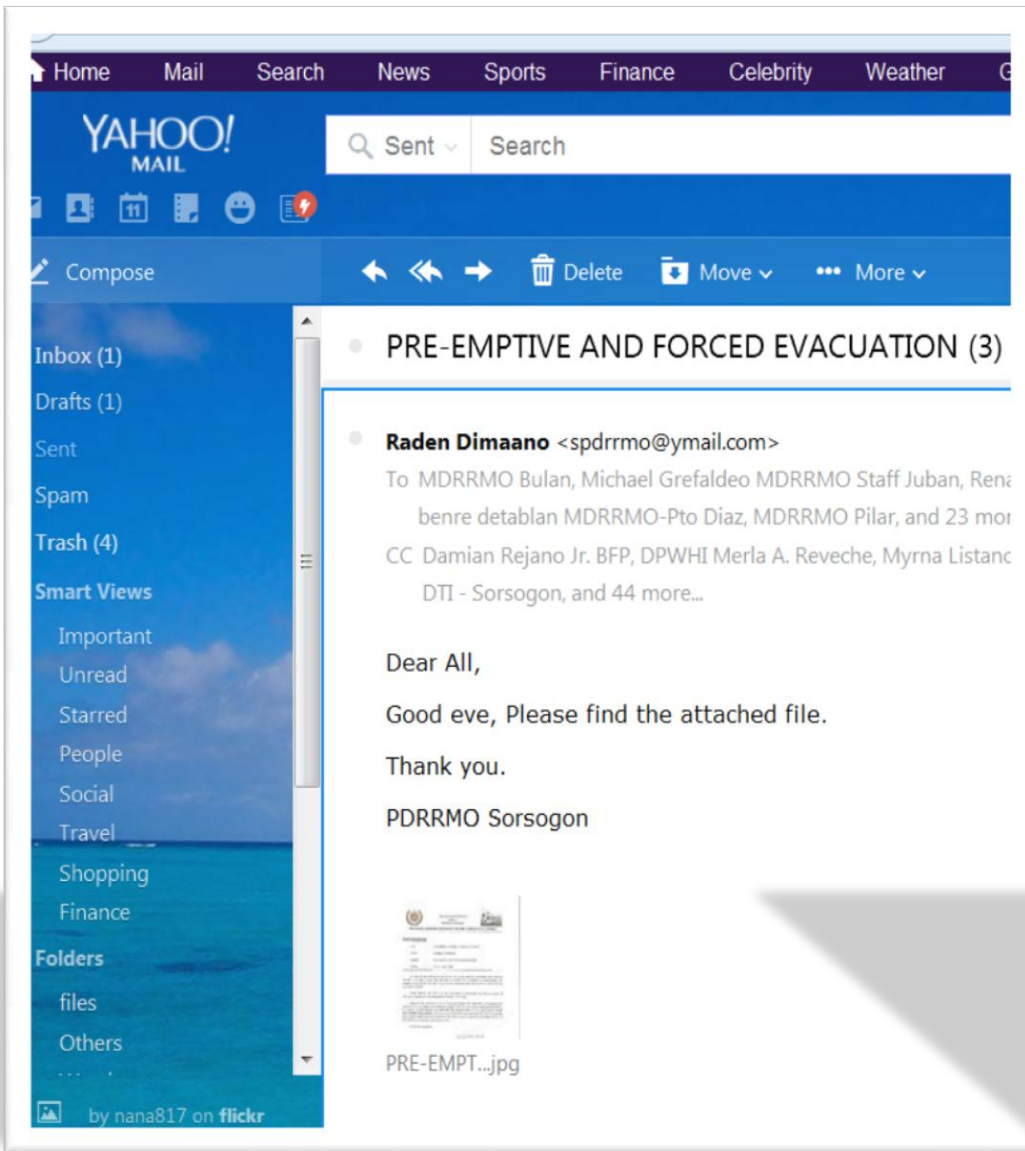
Home Mail Search News Sports Finance Celebrity Weather G

YAHOO! MAIL

Sent Search

11

Compose

Delete Move More

Inbox (1)
Drafts (1)
Sent
Spam
Trash (4)
Smart Views
Important
Unread
Starred
People
Social
Travel
Shopping
Finance
Folders
files
Others

by nana817 on flickr

PRE-EMPTIVE AND FORCED EVACUATION (3)

Raden Dimaano <spdrrmo@ymail.com>
To MDRRMO Bulan, Michael Grefaldeo MDRRMO Staff Juban, Ren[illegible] benre detablan MDRRMO-Pto Diaz, MDRRMO Pilar, and 23 mor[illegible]
CC Damian Rejano Jr. BFP, DPWHI Merla A. Reveche, Myrna Listan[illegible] DTI - Sorsogon, and 44 more...

Dear All,

Good eve, Please find the attached file.

Thank you.

PDRRMO Sorsogon

PRE-EMPT...jpg